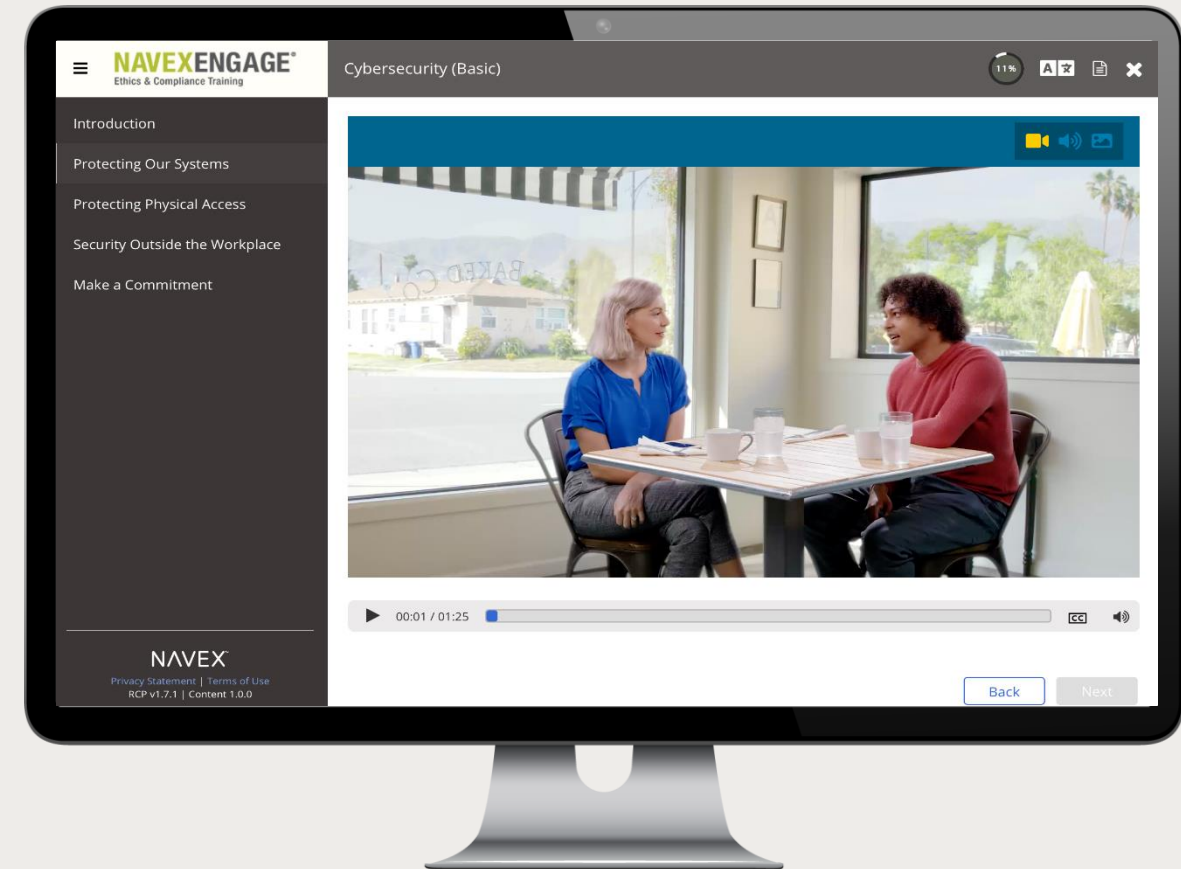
NAVEXENGAGE®
Ethics & Compliance Training

Cybersecurity (Basic)

11%

Introduction
Protecting Our Systems
Protecting Physical Access
Security Outside the Workplace
Make a Commitment

BAKED CO

00:01 / 01:25

CC

NAVEX
Privacy Statement | Terms of Use
RCP v1.7.1 | Content 1.0.0

Back
Next